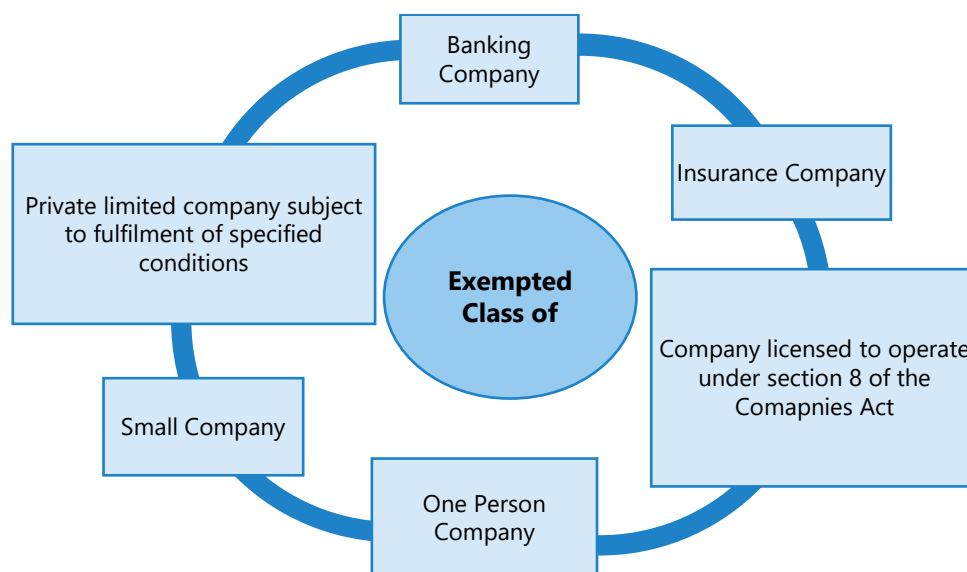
Exempted Class of

Banking Company

Insurance Company

Company licensed to operate under section 8 of the Comapnies Act

One Person Company

Small Company

Private limited company subject to fulfilment of specified conditions